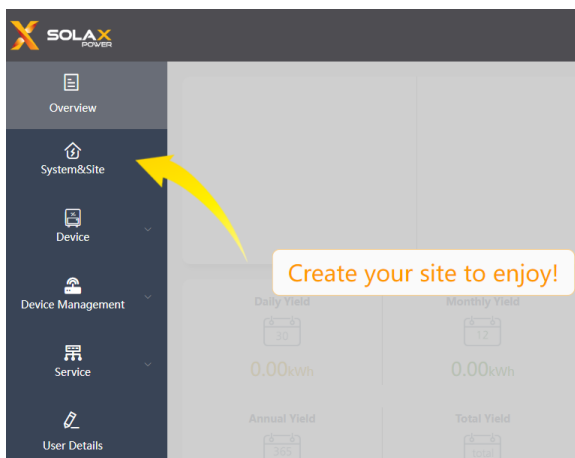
SOLAX POWER

Overview

System&Site

Device

Device Management

Service

User Details

Create your site to enjoy!

Daily Yield

30

0.00kWh

Monthly Yield

12

0.00kWh

Annual Yield

365

Total Yield

total